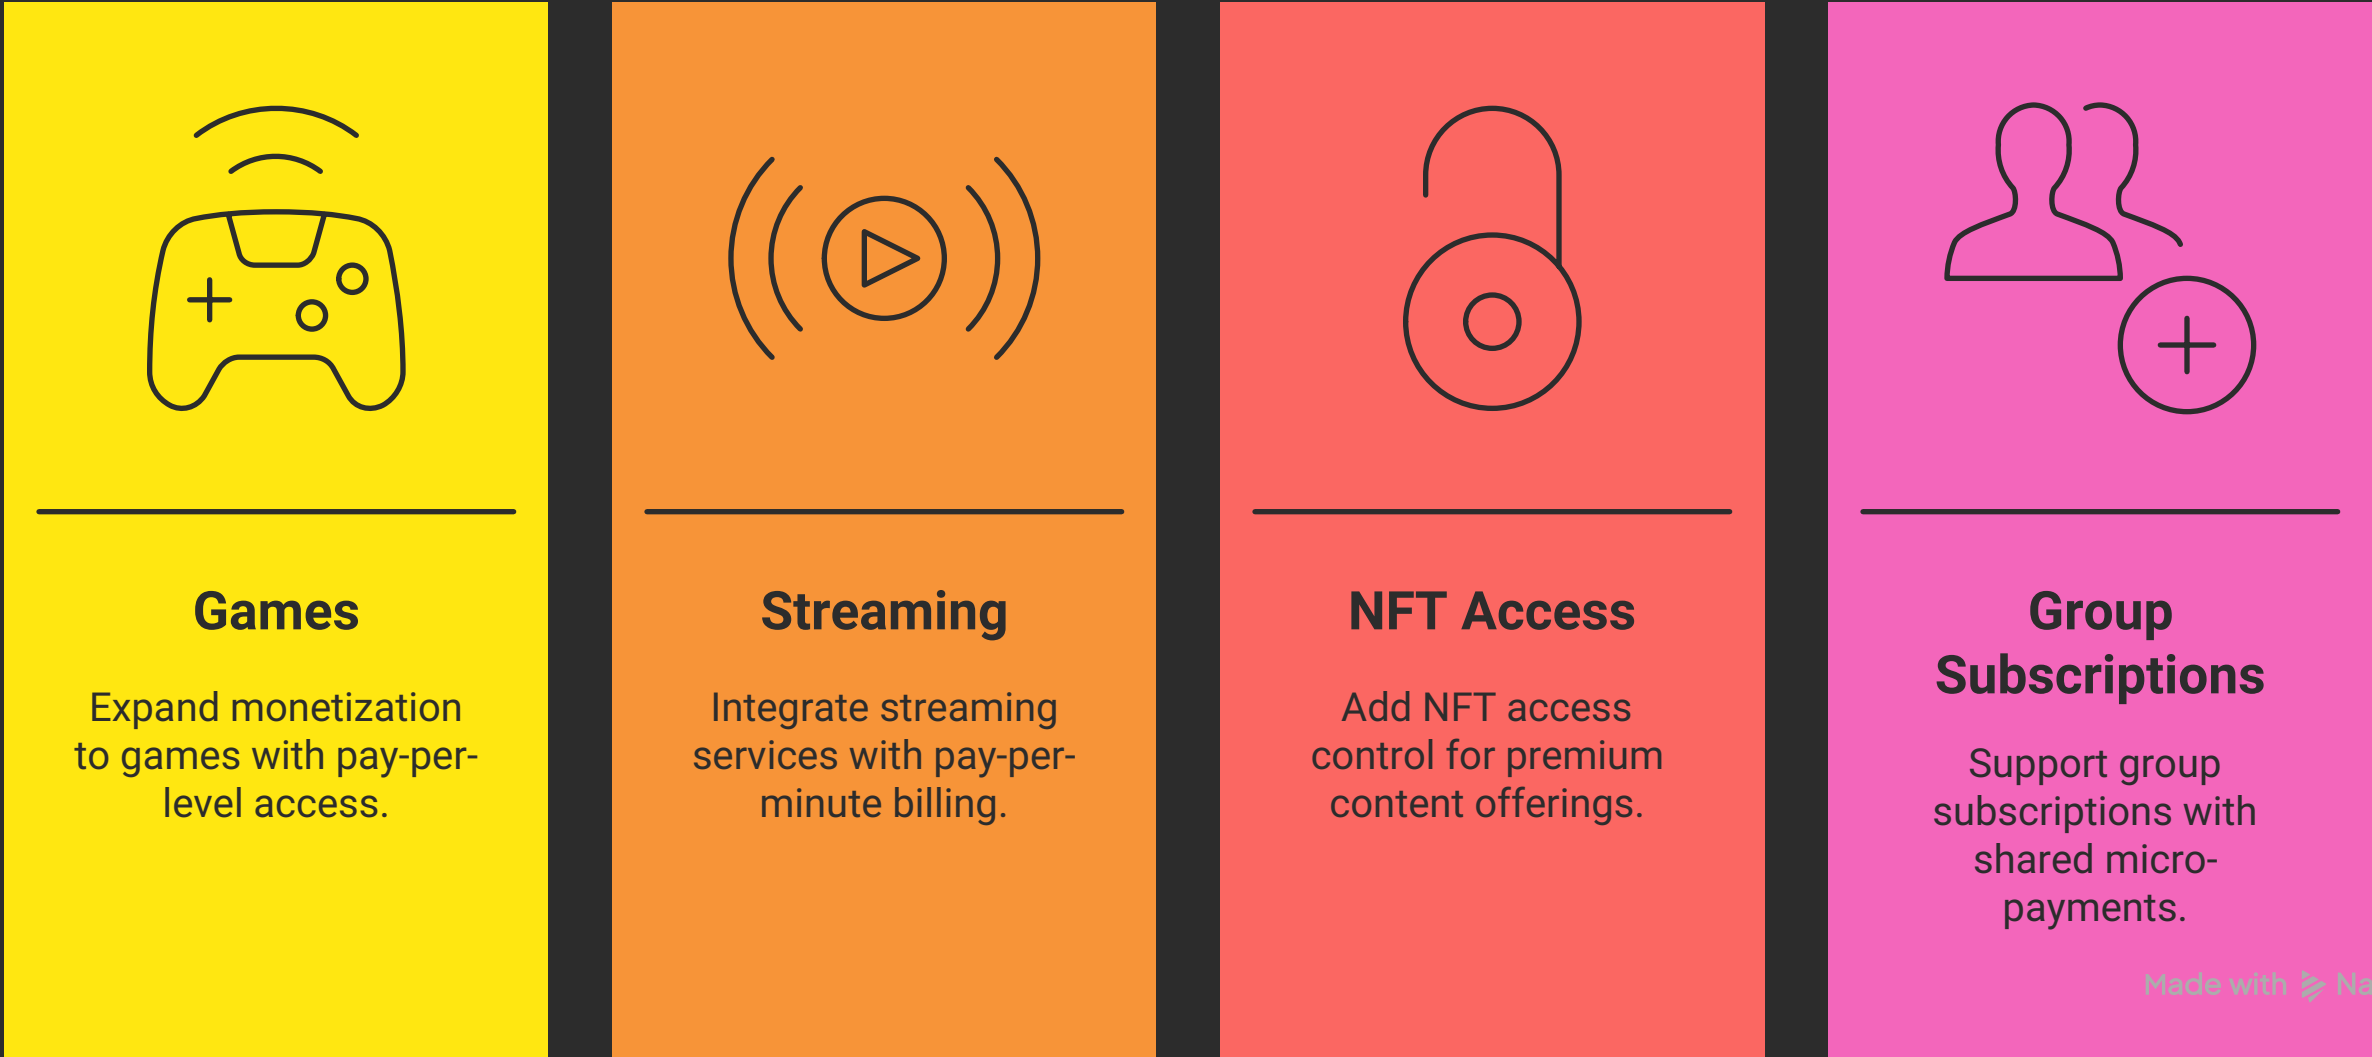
Games

Expand monetization to games with pay-per-level access.

Streaming

Integrate streaming services with pay-per-minute billing.

NFT Access

Add NFT access control for premium content offerings.

Group Subscriptions

Support group subscriptions with shared micro-payments.

Made with Na